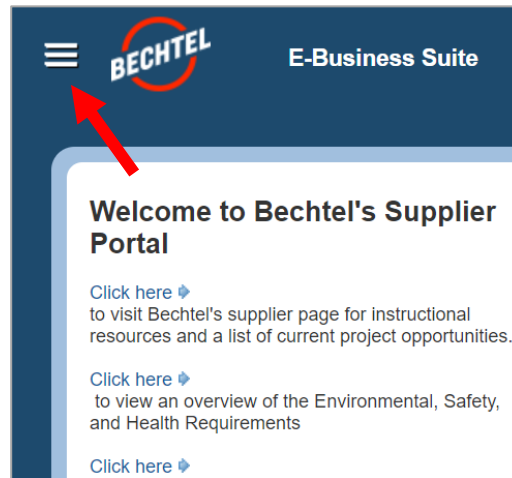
BECHTEL

E-Business Suite

Welcome to Bechtel's Supplier Portal

Click here
to visit Bechtel's supplier page for instructional resources and a list of current project opportunities.

Click here
to view an overview of the Environmental, Safety, and Health Requirements

Click here